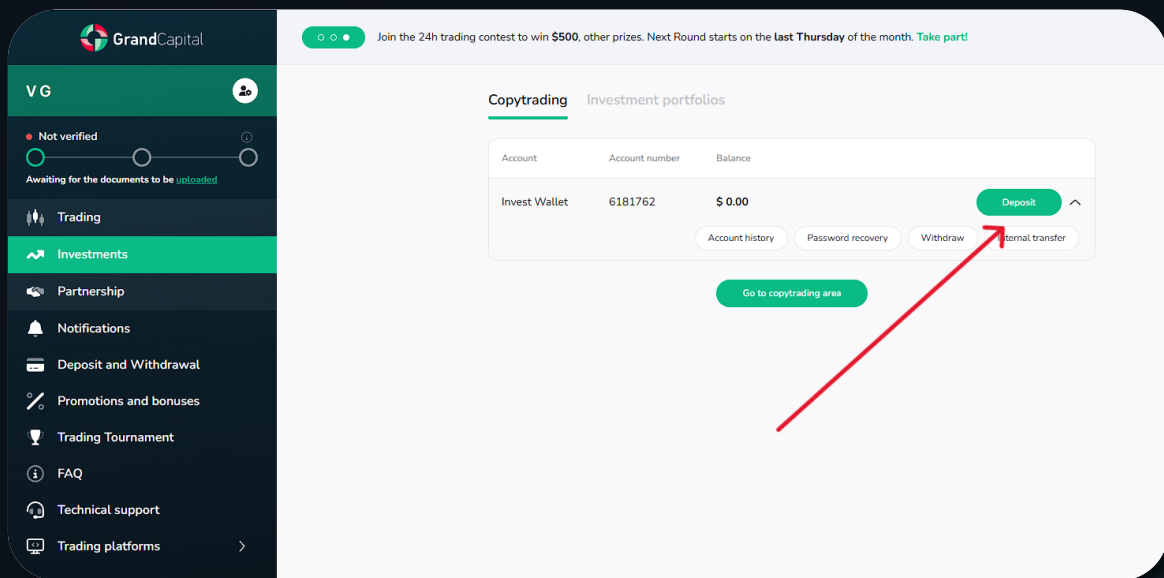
GrandCapital

VG

Not verified

Awaiting for the documents to be uploaded

Trading
Investments
Partnership
Notifications
Deposit and Withdrawal
Promotions and bonuses
Trading Tournament
FAQ
Technical support
Trading platforms

Join the 24h trading contest to win **$500**, other prizes. Next Round starts on the **last Thursday** of the month. Take part!

Copytrading Investment portfolios

| Account | Account number | Balance |
|---|---|---|
| Invest Wallet | 6181762 | $ 0.00 |

Deposit

Account history Password recovery Withdraw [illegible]ternal transfer

Go to copytrading area